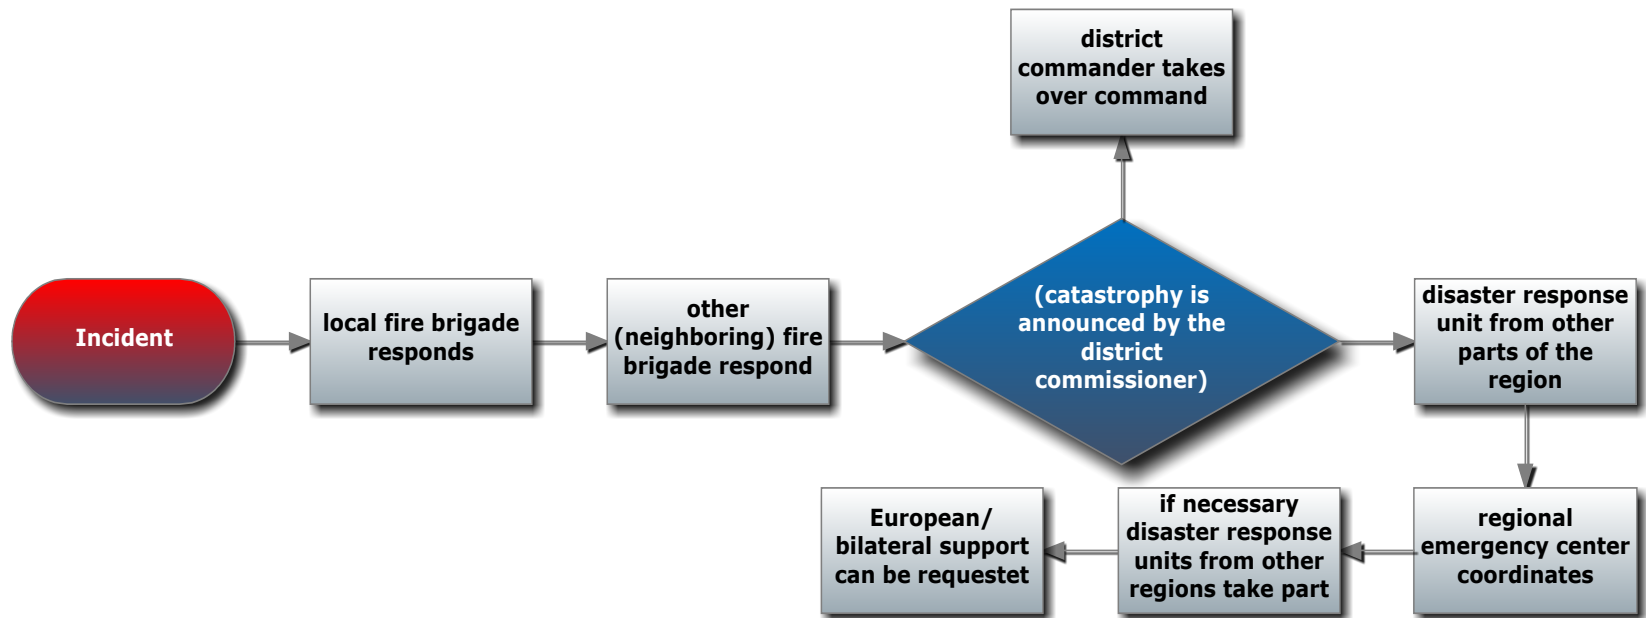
district commander takes over command

Incident

local fire brigade responds

other (neighboring) fire brigade respond

(catastrophy is announced by the district commissioner)

disaster response unit from other parts of the region

regional emergency center coordinates

if necessary disaster response units from other regions take part

European/ bilateral support can be requestet